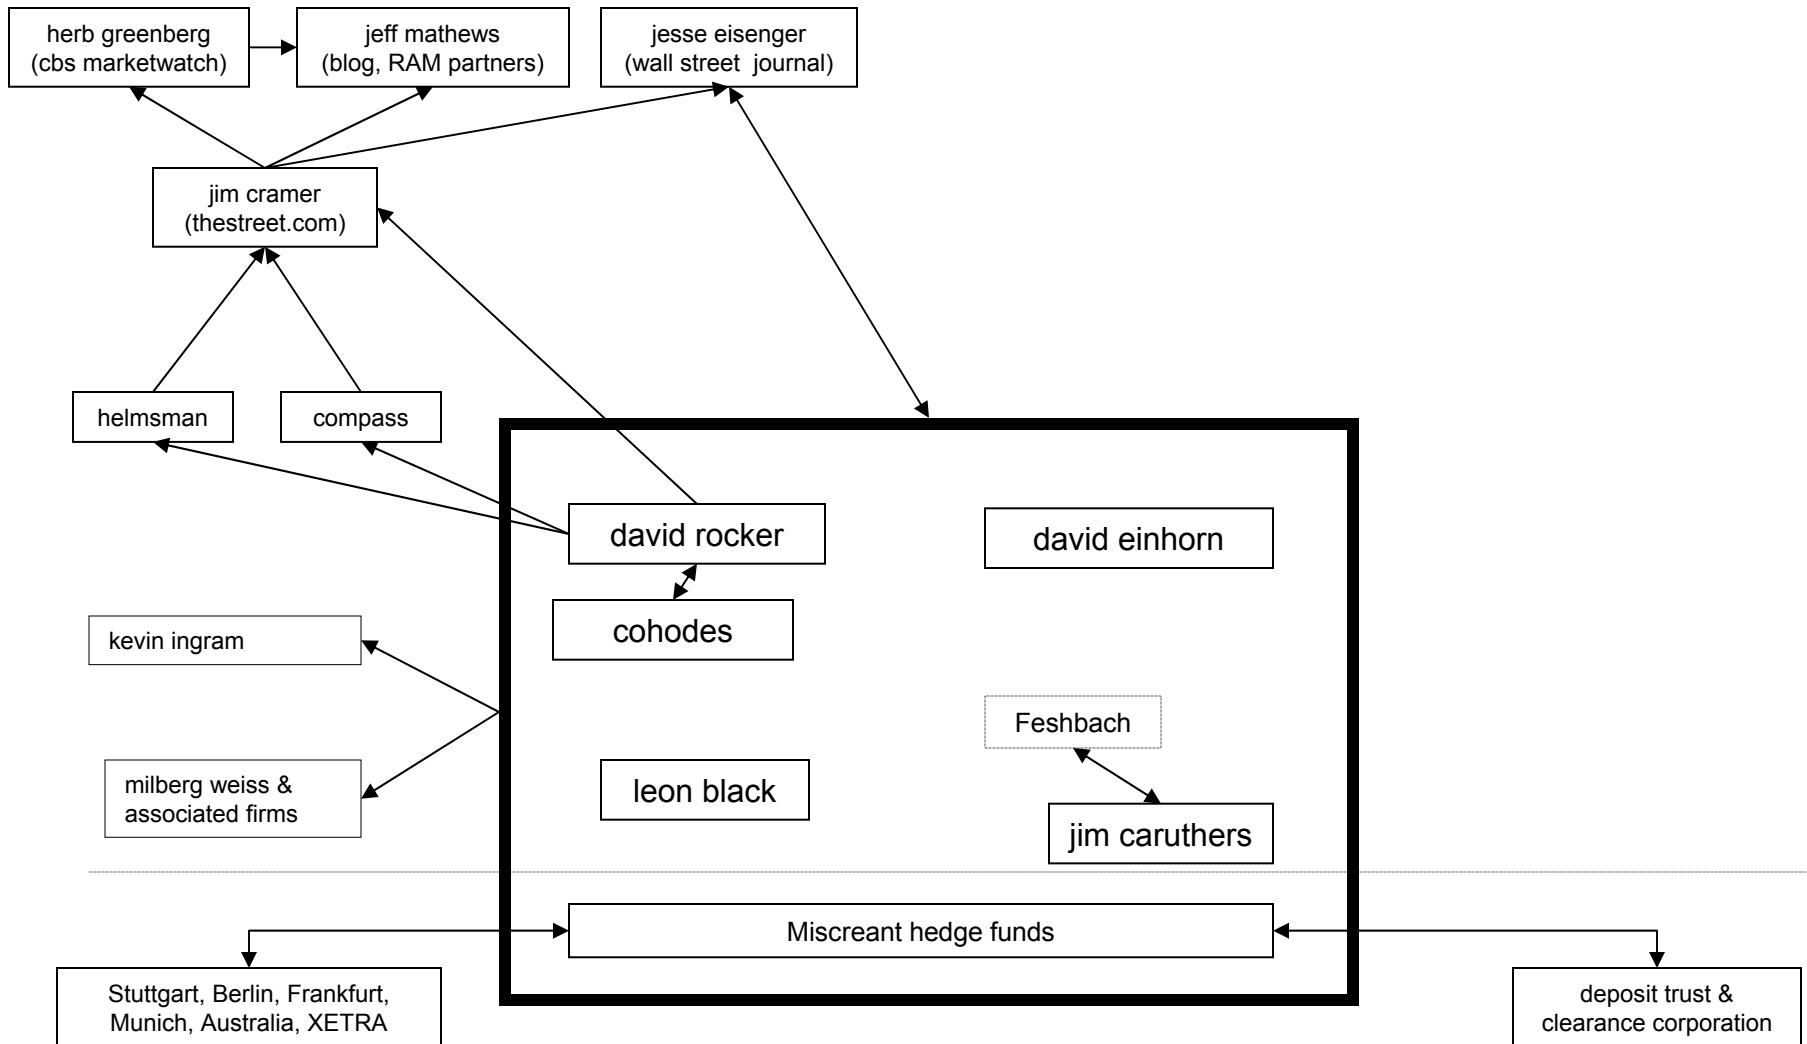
herb greenberg
(cbs marketwatch)

jeff mathews
(blog, RAM partners)

jesse eisenger
(wall street journal)

jim cramer
(thestreet.com)

helmsman

compass

david rocker

david einhorn

cohodes

kevin ingram

Feshbach

milberg weiss &
associated firms

leon black

jim caruthers

Miscreant hedge funds

Stuttgart, Berlin, Frankfurt,
Munich, Australia, XETRA

deposit trust &
clearance corporation